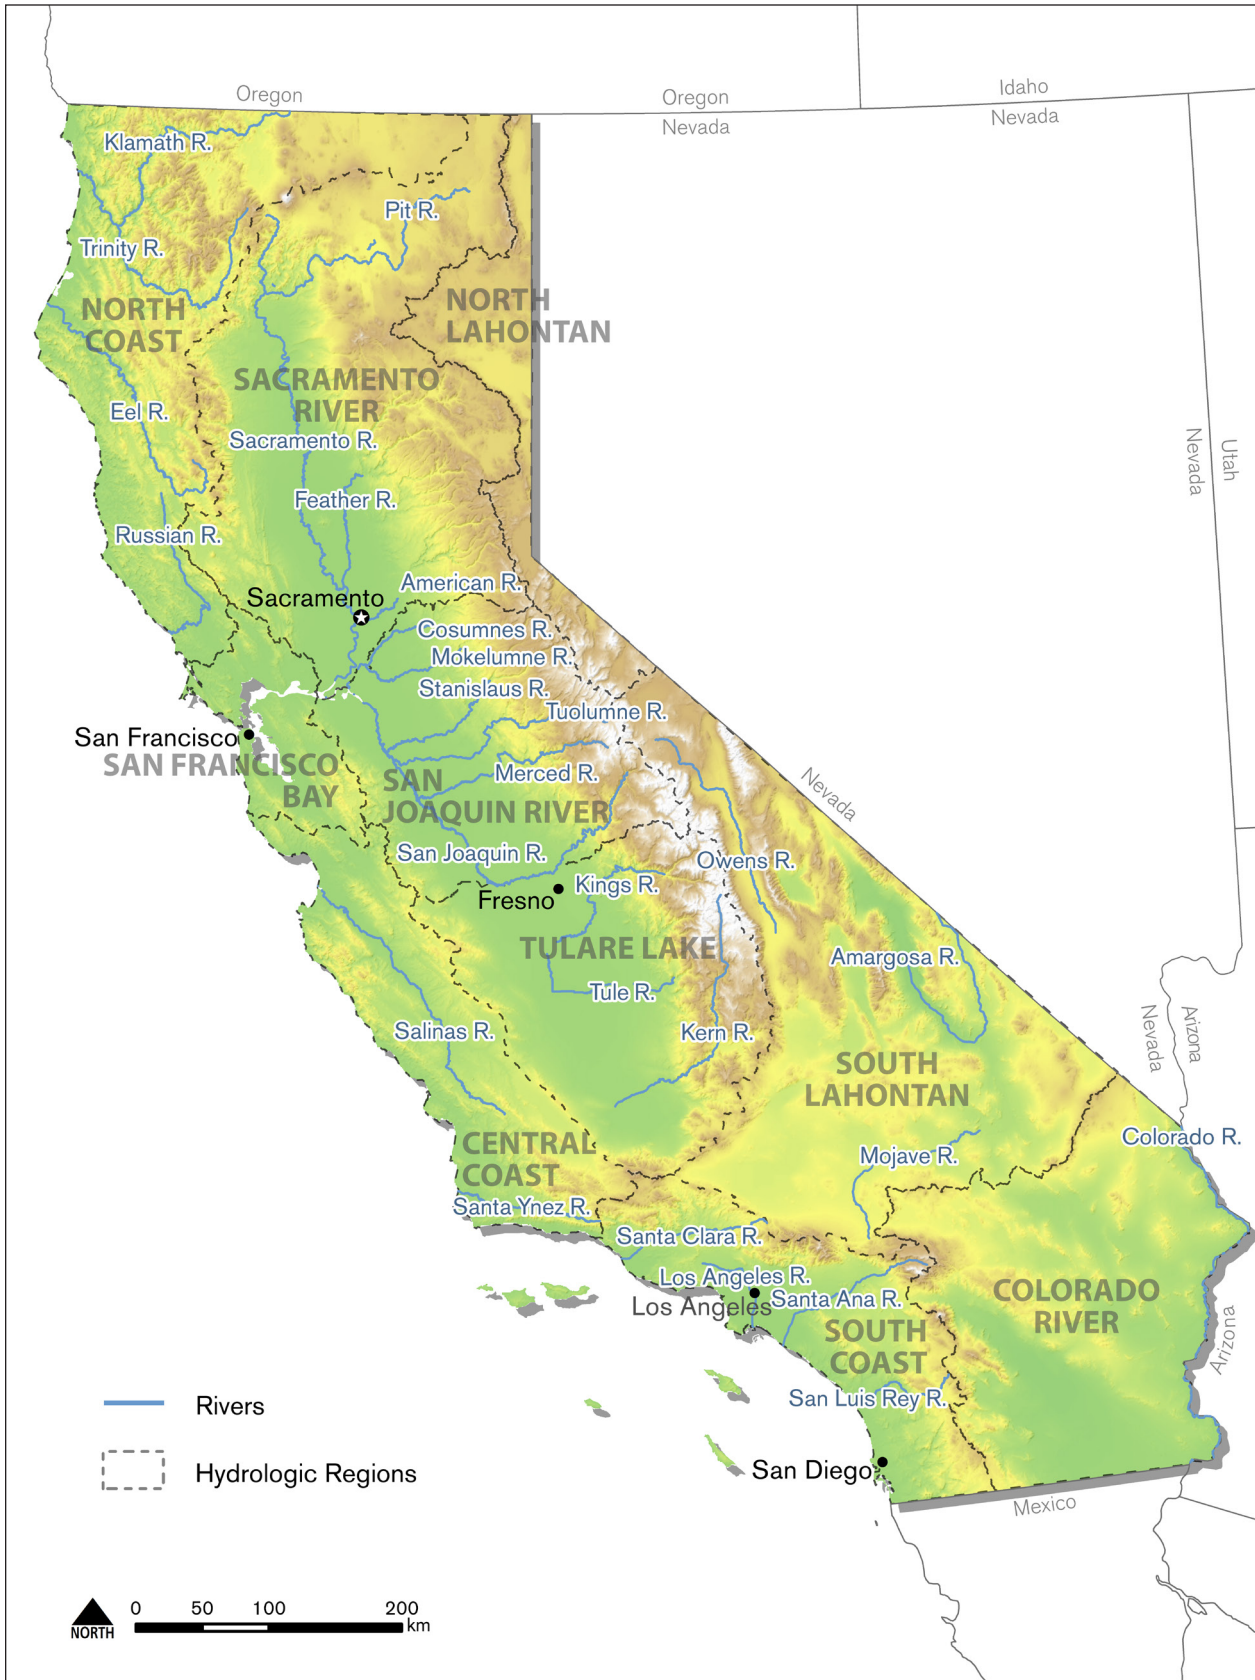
Oregon
Oregon
Nevada
Idaho
Nevada
Klamath R.
Pit R.
Trinity R.
NORTH COAST
NORTH LAHONTAN
SACRAMENTO RIVER
Eel R.
Sacramento R.
Nevada
Utah
Feather R.
Russian R.
American R.
Sacramento
Cosumnes R.
Mokelumne R.
Stanislaus R.
Tuolumne R.
San Francisco
SAN FRANCISCO BAY
Nevada
SAN JOAQUIN RIVER
Merced R.
San Joaquin R.
Owens R.
Kings R.
Fresno
TULARE LAKE
Amargosa R.
Tule R.
Nevada
Arizona
Salinas R.
Kern R.
SOUTH LAHONTAN
CENTRAL COAST
Colorado R.
Mojave R.
Santa Ynez R.
Santa Clara R.
Los Angeles R.
Santa Ana R.
Los Angeles
COLORADO RIVER
SOUTH COAST
Arizona
San Luis Rey R.
Rivers
Hydrologic Regions
San Diego
Mexico
NORTH
0 50 100 200 km